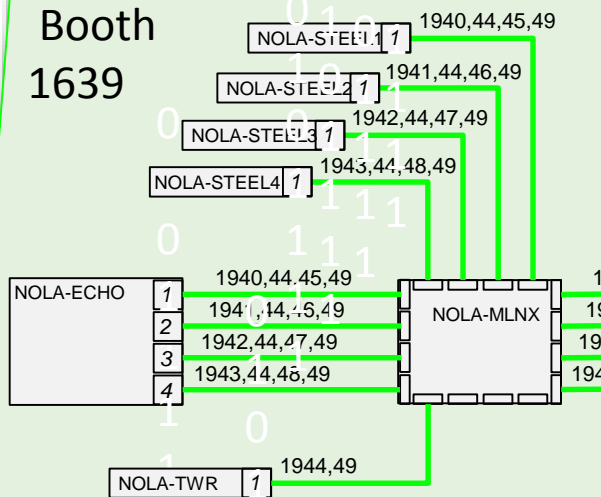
Booth 1639

NOLA-STEEL1 1 1940,44,45,49

NOLA-STEEL2 1 1941,44,46,49

NOLA-STEEL3 1 1942,44,47,49

NOLA-STEEL4 1 1943,44,48,49

NOLA-ECHO

1 1940,44.45,49

2 1941,44,46,49

3 1942,44,47,49

4 1943,44,48,49

NOLA-MLNX

1

19

19

194

NOLA-TWR 1 1944,49